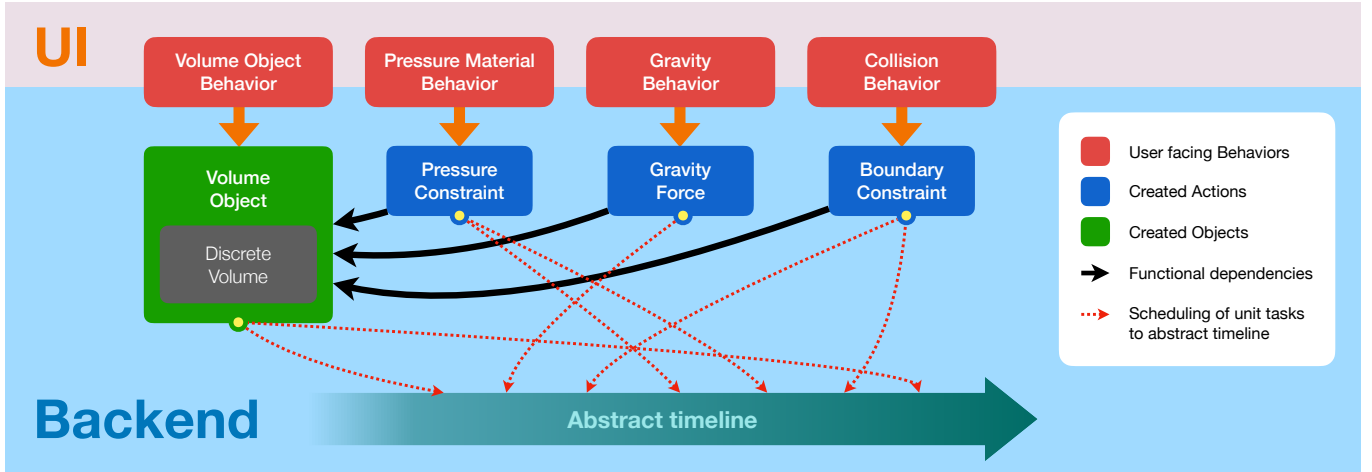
UI

Volume Object Behavior

Pressure Material Behavior

Gravity Behavior

Collision Behavior

Volume Object

Discrete Volume

Pressure Constraint

Gravity Force

Boundary Constraint

User facing Behaviors

Created Actions

Created Objects

Functional dependencies

Scheduling of unit tasks to abstract timeline

Backend

Abstract timeline